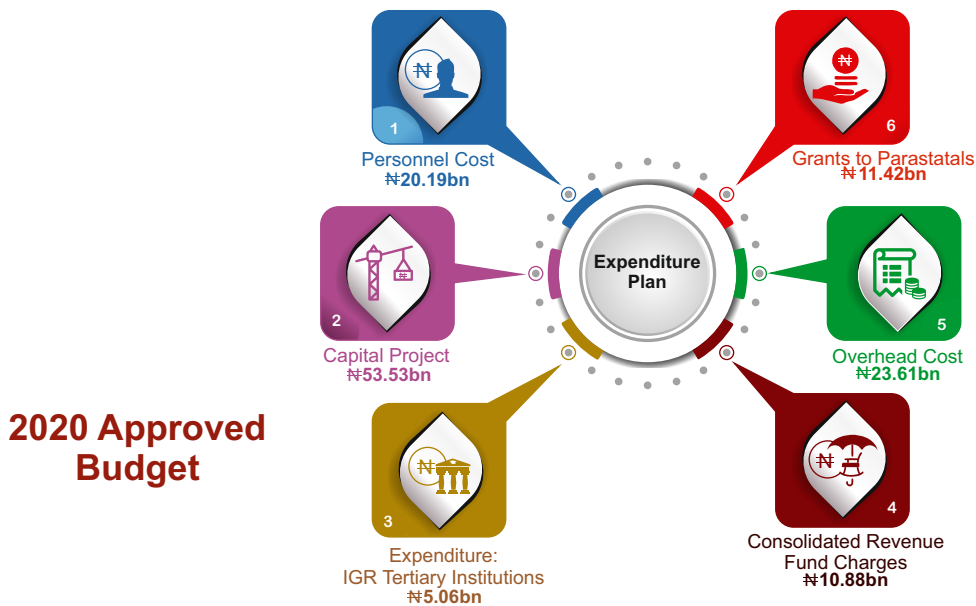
2020 Approved Budget

Expenditure Plan

1
Personnel Cost
₦20.19bn

2
Capital Project
₦53.53bn

3
Expenditure: IGR Tertiary Institutions
₦5.06bn

4
Consolidated Revenue Fund Charges
₦10.88bn

5
Overhead Cost
₦23.61bn

6
Grants to Parastatals
₦11.42bn